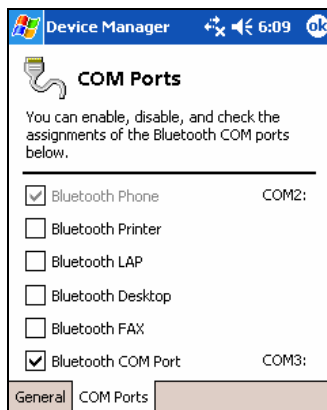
Device Manager 6:09 ok

COM Ports

You can enable, disable, and check the assignments of the Bluetooth COM ports below.

Bluetooth Phone COM2:
Bluetooth Printer
Bluetooth LAP
Bluetooth Desktop
Bluetooth FAX
Bluetooth COM Port COM3:

General COM Ports